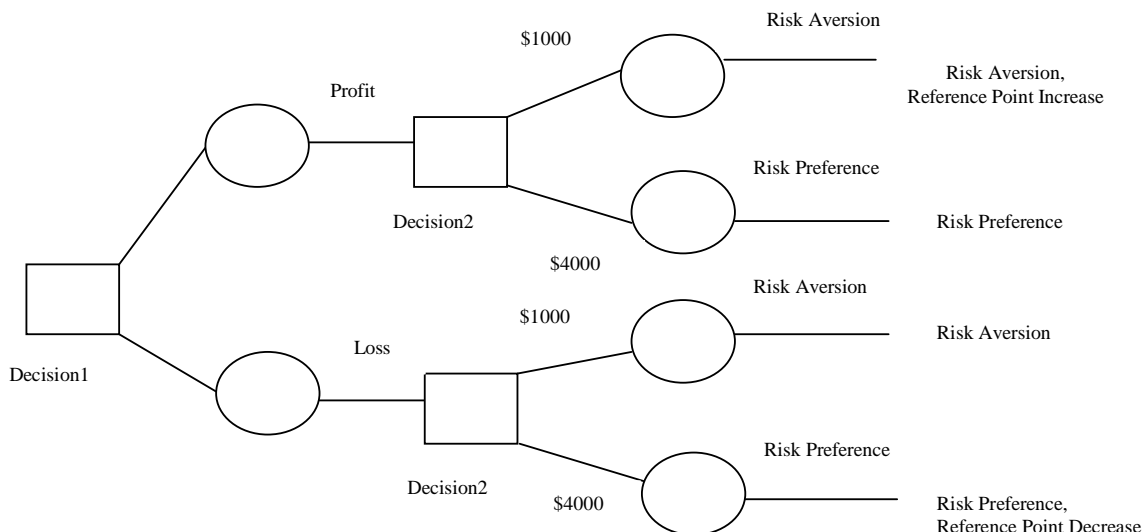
Risk Aversion

$1000

Risk Aversion, Reference Point Increase

Profit

Risk Preference

Decision2

Risk Preference

$4000

Risk Aversion

$1000

Loss

Risk Aversion

Decision1

Risk Preference

Decision2

$4000

Risk Preference, Reference Point Decrease